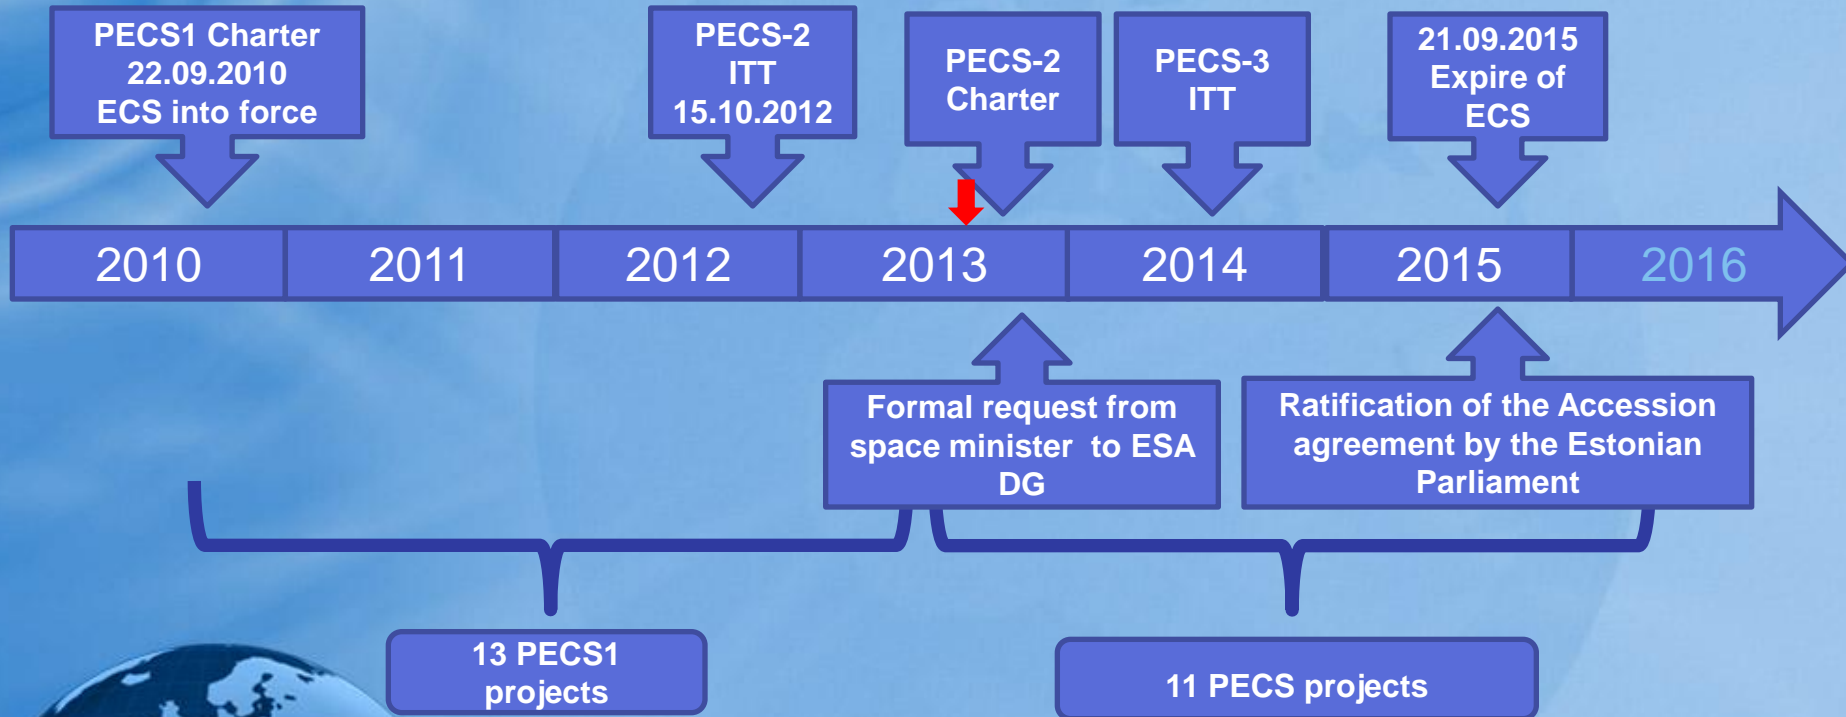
PECS1 Charter
22.09.2010
ECS into force

PECS-2
ITT
15.10.2012

PECS-2
Charter

PECS-3
ITT

21.09.2015
Expire of
ECS

2010 2011 2012 2013 2014 2015 2016

Formal request from space minister to ESA DG

Ratification of the Accession agreement by the Estonian Parliament

13 PECS1 projects

11 PECS projects